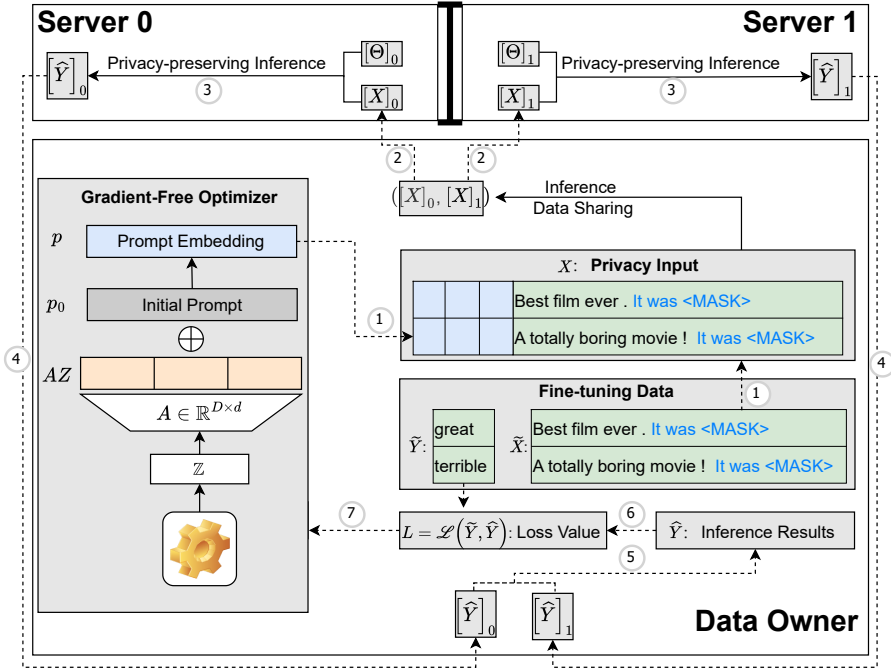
Server 0

Server 1

$[\widehat{Y}]_0$ Privacy-preserving Inference ③ $[\Theta]_0$ $[X]_0$

$[\Theta]_1$ $[X]_1$ Privacy-preserving Inference ③ $[\widehat{Y}]_1$

② ②

$([X]_0, [X]_1)$

Inference Data Sharing

Gradient-Free Optimizer

$p$ Prompt Embedding

$p_0$ Initial Prompt

$\bigoplus$

$AZ$

$A \in \mathbb{R}^{D \times d}$

$\mathbb{Z}$

④

$X$: Privacy Input

①

Best film ever . It was <MASK>

A totally boring movie ! It was <MASK>

Fine-tuning Data

①

④

$\widetilde{Y}$: great terrible

$\widetilde{X}$: Best film ever . It was <MASK>

A totally boring movie ! It was <MASK>

⑦ $L = \mathscr{L}(\widetilde{Y}, \widehat{Y})$: Loss Value ⑥ $\widehat{Y}$: Inference Results

⑤

$[\widehat{Y}]_0$ $[\widehat{Y}]_1$

Data Owner